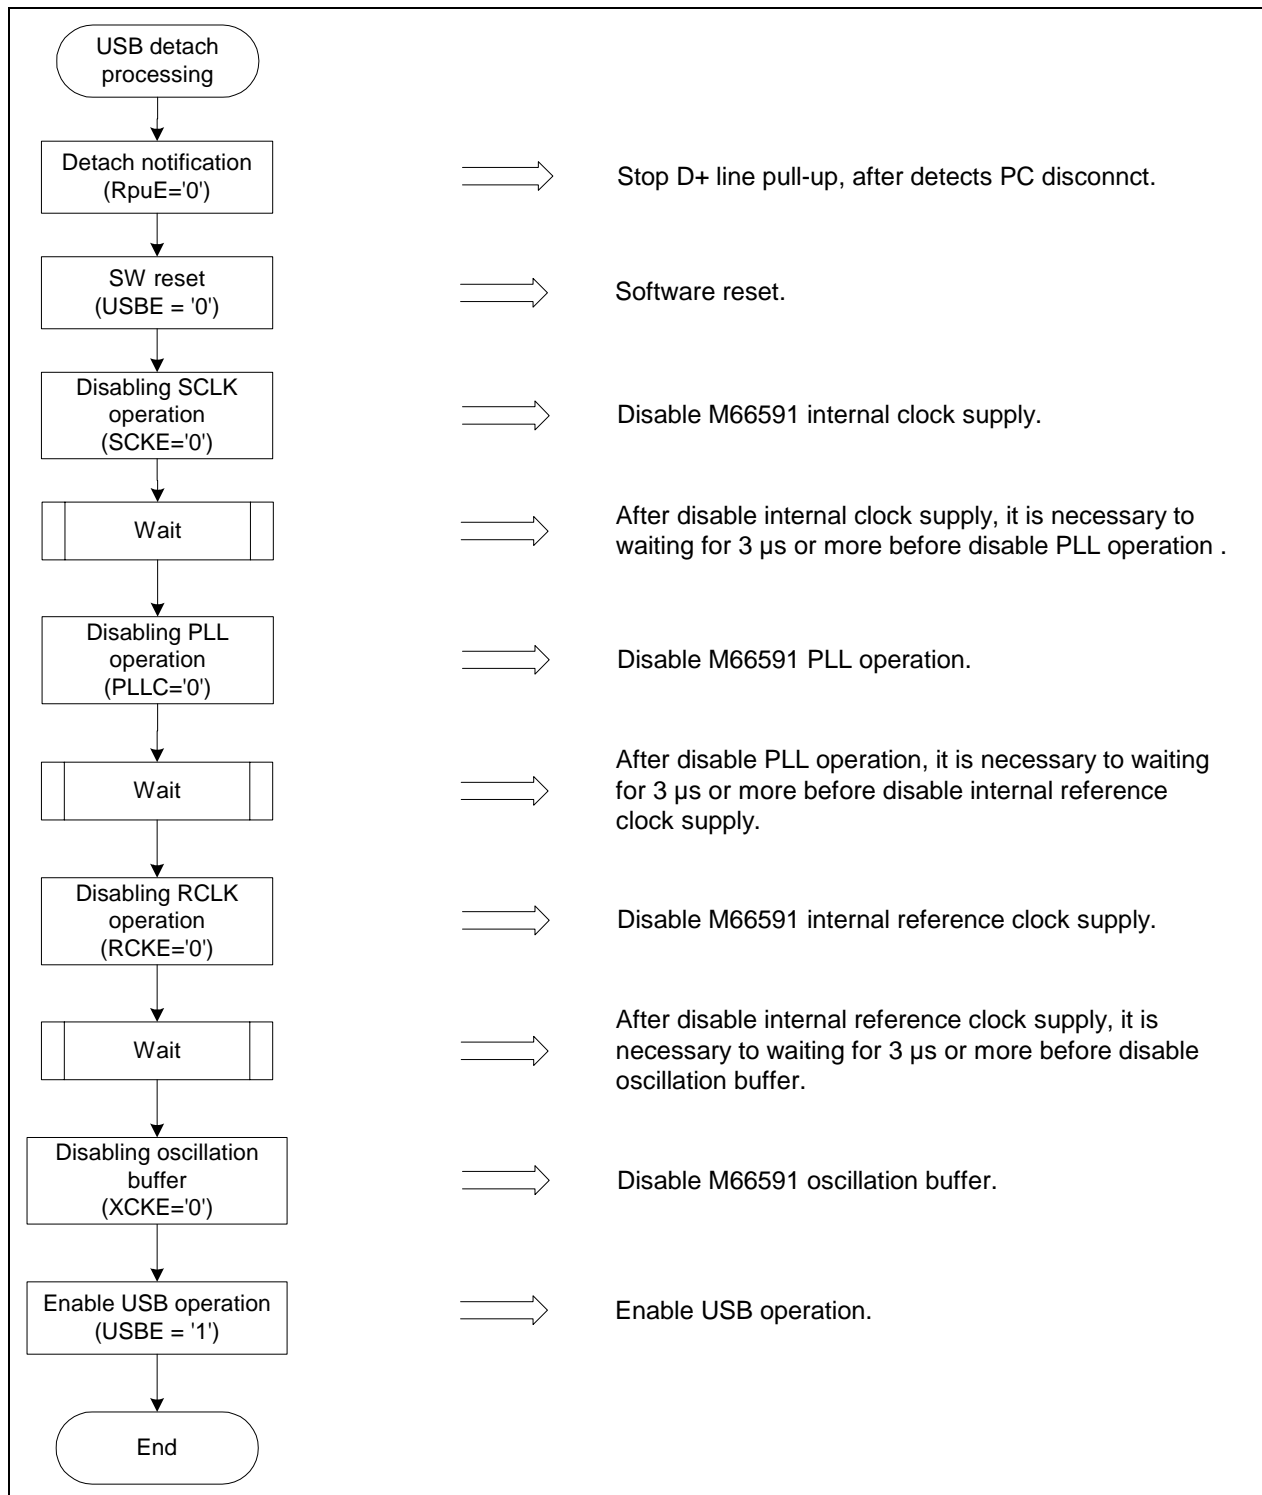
USB detach processing

Detach notification (RpuE='0')

Stop D+ line pull-up, after detects PC disconnct.

SW reset (USBE = '0')

Software reset.

Disabling SCLK operation (SCKE='0')

Disable M66591 internal clock supply.

Wait

After disable internal clock supply, it is necessary to waiting for 3 µs or more before disable PLL operation .

Disabling PLL operation (PLLC='0')

Disable M66591 PLL operation.

Wait

After disable PLL operation, it is necessary to waiting for 3 µs or more before disable internal reference clock supply.

Disabling RCLK operation (RCKE='0')

Disable M66591 internal reference clock supply.

Wait

After disable internal reference clock supply, it is necessary to waiting for 3 µs or more before disable oscillation buffer.

Disabling oscillation buffer (XCKE='0')

Disable M66591 oscillation buffer.

Enable USB operation (USBE = '1')

Enable USB operation.

End